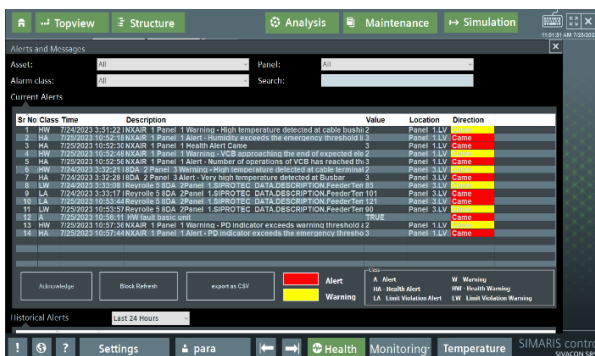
Topview | Structure | Analysis | Maintenance | Simulation

11:01:31 AM 7/25/202

Alerts and Messages

Asset: All
Panel: All
Alarm class: All
Search:

Current Alerts

| Sr No | Class | Time | Description | Value | Location | Direction |
|---|---|---|---|---|---|---|
| 1 | HW | 7/24/2023 3:51:22 PM | NXAIR 1 Panel 1 Warning - High temperature detected at cable bushi | 2 | Panel 1.LV | Came |
| 2 | HA | 7/25/2023 10:52:18 AM | NXAIR 1 Panel 1 Alert - Humidity exceeds the emergency threshold li | 3 | Panel 1.LV | Came |
| 3 | HA | 7/25/2023 10:52:30 AM | NXAIR 1 Panel 1 Health Alert Came | 3 | Panel 1.LV | Came |
| 4 | HW | 7/25/2023 10:52:48 AM | NXAIR 1 Panel 1 Warning - VCB approaching the end of expected ele | 2 | Panel 1.LV | Came |
| 5 | HA | 7/25/2023 10:52:56 AM | NXAIR 1 Panel 1 Alert - Number of operations of VCB has reached th | 3 | Panel 1.LV | Came |
| 6 | HW | 7/24/2023 3:32:21 PM | 8DA 2 Panel 3 Warning - High temperature detected at cable terminal | 2 | Panel 3.LV | Came |
| 7 | HA | 7/24/2023 3:32:28 PM | 8DA 2 Panel 3 Alert - Very high temperature detected at Busbar | 3 | Panel 3.LV | Came |
| 8 | LW | 7/24/2023 3:33:08 PM | Reyrolle 5 8DA 2 Panel 1.SIPROTEC DATA.DESCRIPTION.FeederTen | 85 | Panel 3.LV | Came |
| 9 | LA | 7/24/2023 3:33:17 PM | Reyrolle 5 8DA 2 Panel 1.SIPROTEC DATA.DESCRIPTION.FeederTen | 101 | Panel 3.LV | Came |
| 10 | LA | 7/25/2023 10:53:44 AM | Reyrolle 5 8DA 2 Panel 1.SIPROTEC DATA.DESCRIPTION.FeederTen | 121 | Panel 3.LV | Came |
| 11 | LW | 7/25/2023 10:53:57 AM | Reyrolle 5 8DA 2 Panel 1.SIPROTEC DATA.DESCRIPTION.FeederTen | 90 | Panel 3.LV | Came |
| 12 | A | 7/25/2023 10:56:11 AM | HW fault basic unit | TRUE | | Came |
| 13 | HW | 7/25/2023 10:57:36 AM | NXAIR 1 Panel 1 Warning - PD indicator exceeds warning threshold c | 2 | Panel 1.LV | Came |
| 14 | HA | 7/25/2023 10:57:44 AM | NXAIR 1 Panel 1 Alert - PD indicator exceeds the emergency thresho | 3 | Panel 1.LV | Came |

Acknowledge | Block Refresh | export as CSV

Alert
Warning

Class
A Alert
HA Health Alert
LA Limit Violation Alert
W Warning
HW Health Warning
LW Limit Violation Warning

Historical Alerts: Last 24 Hours

Settings | para | Health | Monitoring | Temperature | SIMARIS control
SIVACON SR